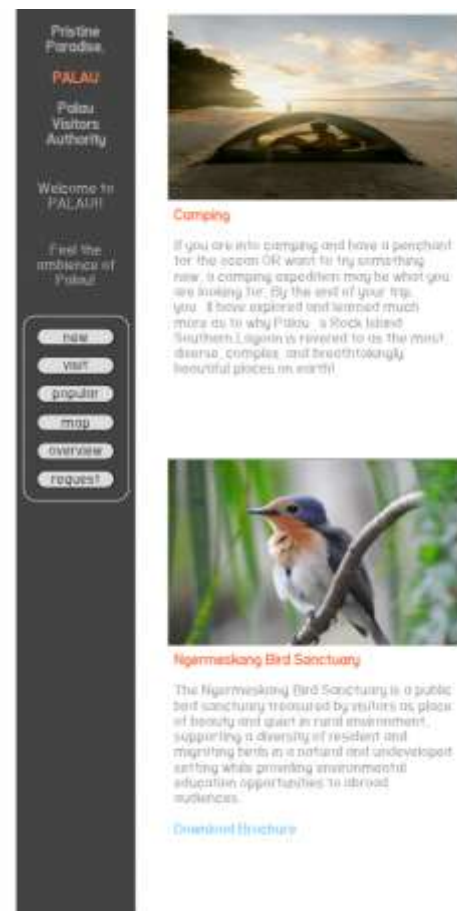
Pristine Paradise.

PALAU

Palau Visitors Authority

Welcome to PALAU!!

Feel the ambience of Palau!

new

visit

popular

map

overview

request

Camping

If you are into camping and have a penchant for the ocean OR want to try something new, a camping expedition may be what you are looking for. By the end of your trip, you ll have explored and learned much more as to why Palau s Rock Island Southern Lagoon is revered to as the most diverse, complex, and breathtakingly beautiful places on earth!

Ngermeskang Bird Sanctuary

The Ngermeskang Bird Sanctuary is a public bird sanctuary treasured by visitors as place of beauty and quiet in rural environment, supporting a diversity of resident and migrating birds in a natural and undeveloped setting while providing environmental education opportunities to abroad audiences.

Download Brochure